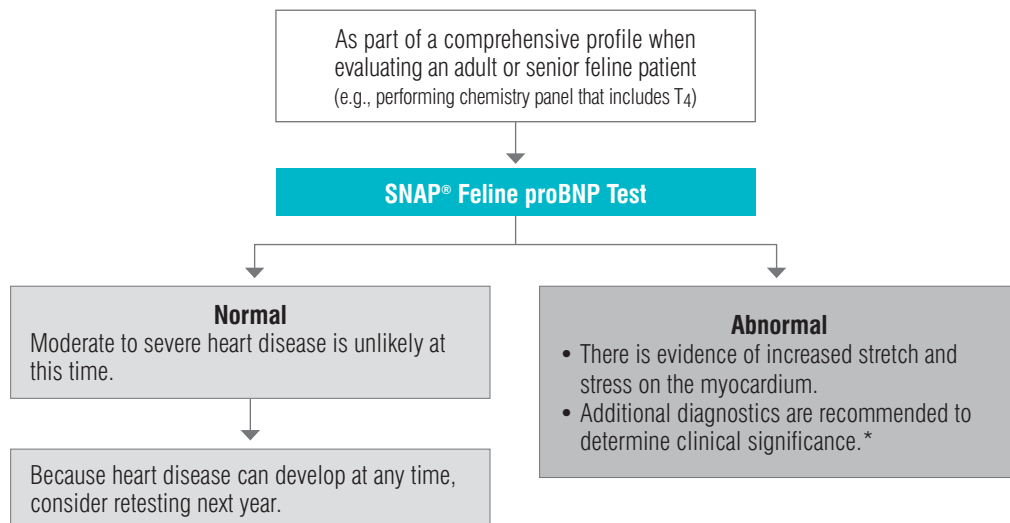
As part of a comprehensive profile when evaluating an adult or senior feline patient
(e.g., performing chemistry panel that includes $T_4$)

SNAP® Feline proBNP Test

Normal
Moderate to severe heart disease is unlikely at this time.

Because heart disease can develop at any time, consider retesting next year.

Abnormal
• There is evidence of increased stretch and stress on the myocardium.
• Additional diagnostics are recommended to determine clinical significance.*